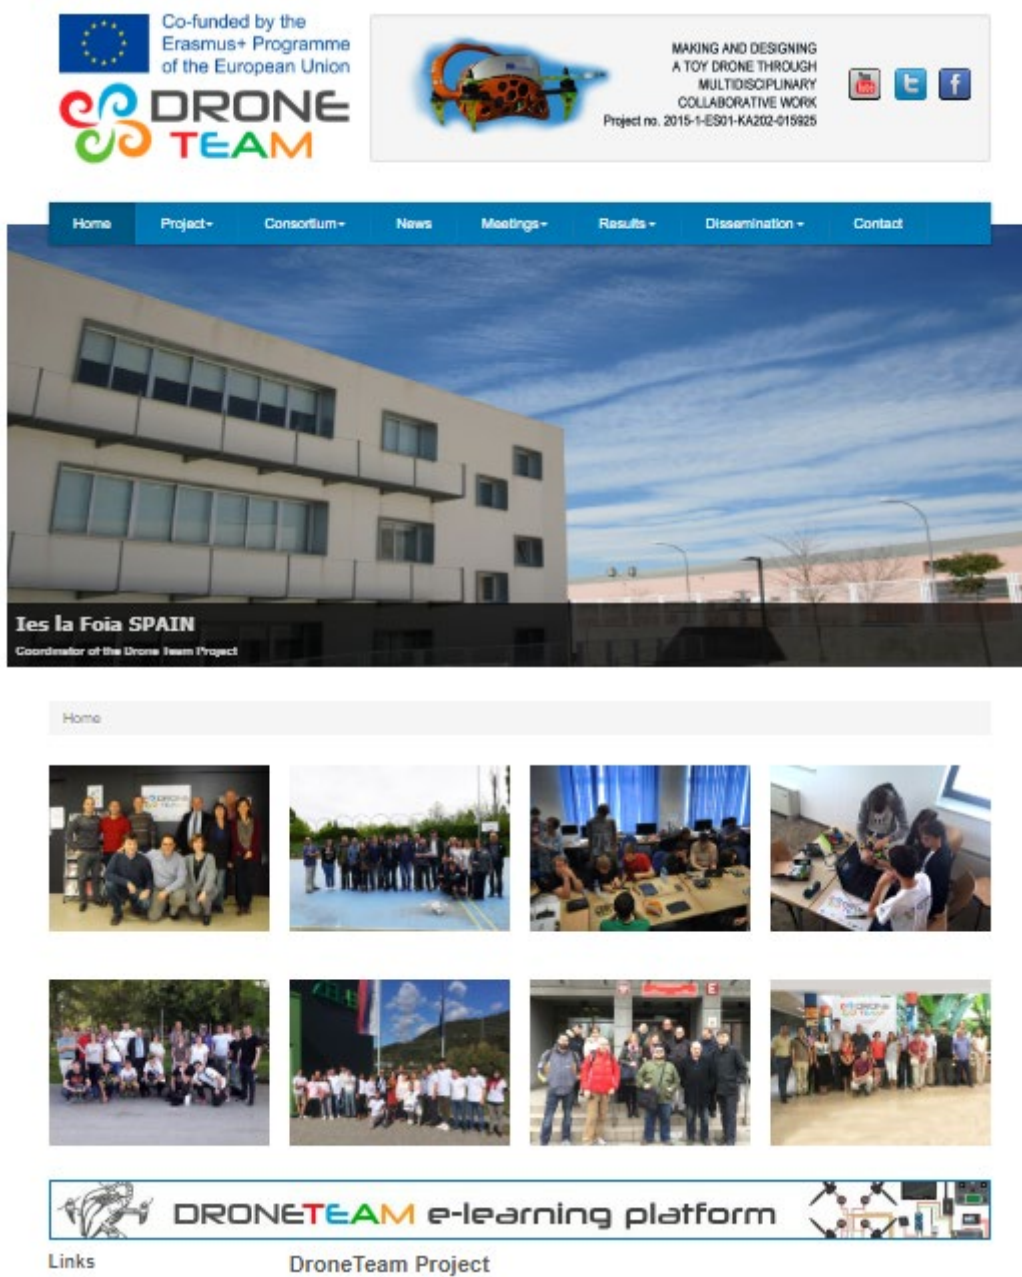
Co-funded by the Erasmus+ Programme of the European Union

DRONE TEAM

MAKING AND DESIGNING A TOY DRONE THROUGH MULTIDISCIPLINARY COLLABORATIVE WORK
Project no. 2015-1-ES01-KA202-015925

Home Project Consortium News Meetings Results Dissemination Contact

Ies la Foia SPAIN
Coordinator of the Drone Team Project

Home

DRONETEAM e-learning platform

Links

DroneTeam Project